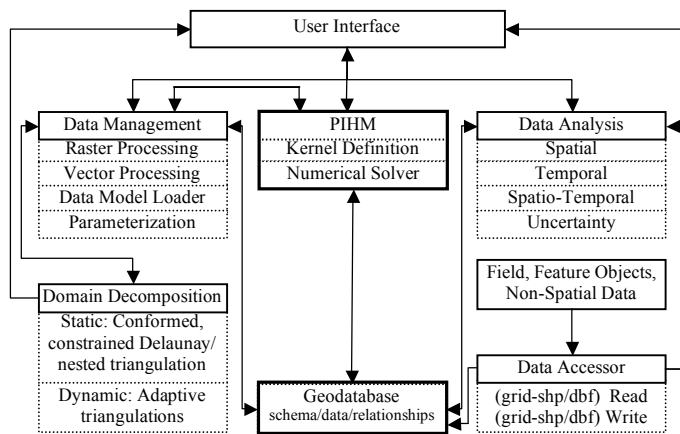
User Interface

Data Management
Raster Processing
Vector Processing
Data Model Loader
Parameterization

PIHM
Kernel Definition
Numerical Solver

Data Analysis
Spatial
Temporal
Spatio-Temporal
Uncertainty

Domain Decomposition
Static: Conformed, constrained Delaunay/ nested triangulation
Dynamic: Adaptive triangulations

Field, Feature Objects, Non-Spatial Data

Geodatabase
schema/data/relationships

Data Accessor
(grid-shp/dbf) Read
(grid-shp/dbf) Write